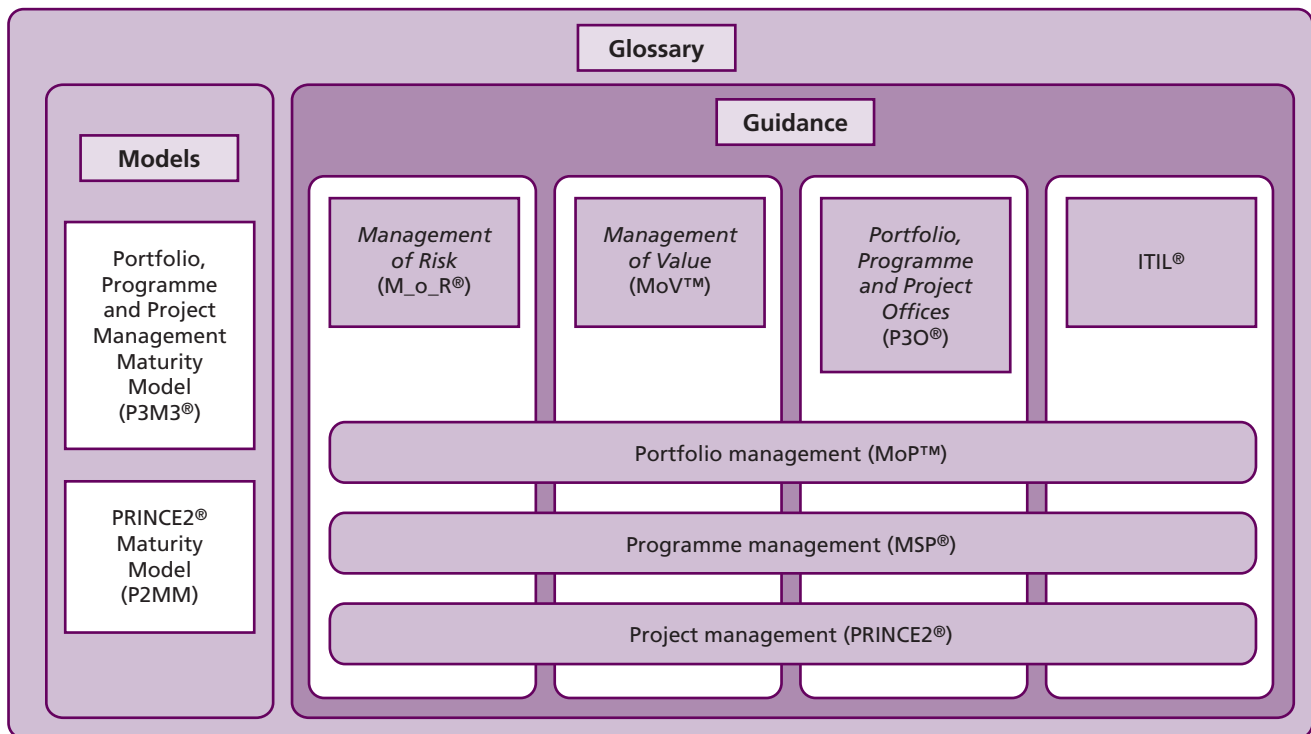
Glossary

Models

Portfolio, Programme and Project Management Maturity Model (P3M3®)

PRINCE2® Maturity Model (P2MM)

Guidance

*Management of Risk* (M_o_R®)

*Management of Value* (MoV™)

*Portfolio, Programme and Project Offices* (P3O®)

ITIL®

Portfolio management (MoP™)

Programme management (MSP®)

Project management (PRINCE2®)